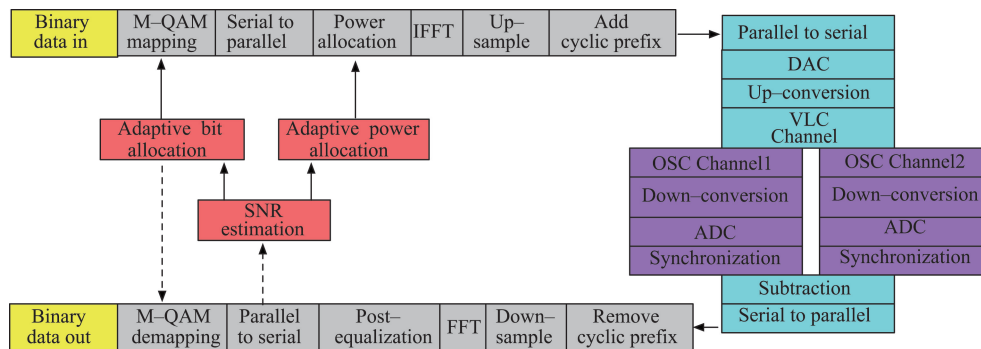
Binary data in

M–QAM mapping

Serial to parallel

Power allocation

IFFT

Up–sample

Add cyclic prefix

Parallel to serial

DAC

Up–conversion

VLC Channel

OSC Channel1

Down–conversion

ADC

Synchronization

OSC Channel2

Down–conversion

ADC

Synchronization

Subtraction

Serial to parallel

Adaptive bit allocation

Adaptive power allocation

SNR estimation

Binary data out

M–QAM demapping

Parallel to serial

Post–equalization

FFT

Down–sample

Remove cyclic prefix